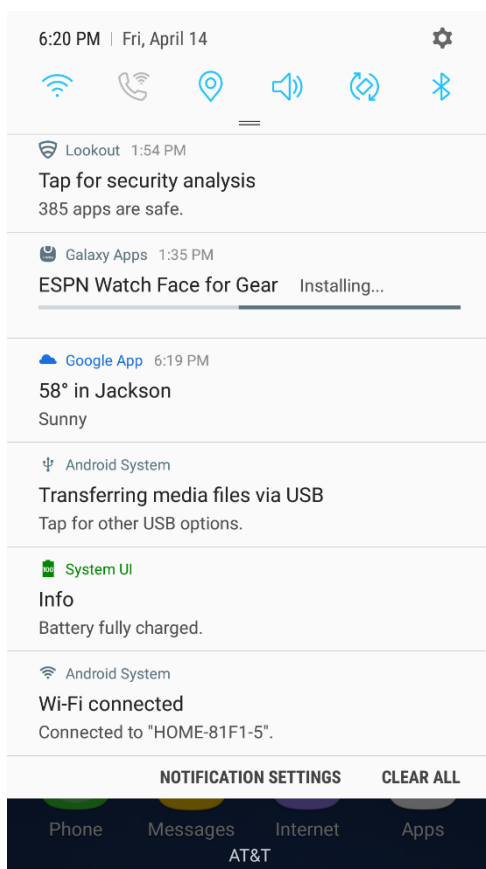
6:20 PM | Fri, April 14

Lookout 1:54 PM
Tap for security analysis
385 apps are safe.

Galaxy Apps 1:35 PM
ESPN Watch Face for Gear Installing...

Google App 6:19 PM
58° in Jackson
Sunny

Android System
Transferring media files via USB
Tap for other USB options.

100
System UI
Info
Battery fully charged.

Android System
Wi-Fi connected
Connected to "HOME-81F1-5".

NOTIFICATION SETTINGS CLEAR ALL

Phone Messages Internet Apps
AT&T